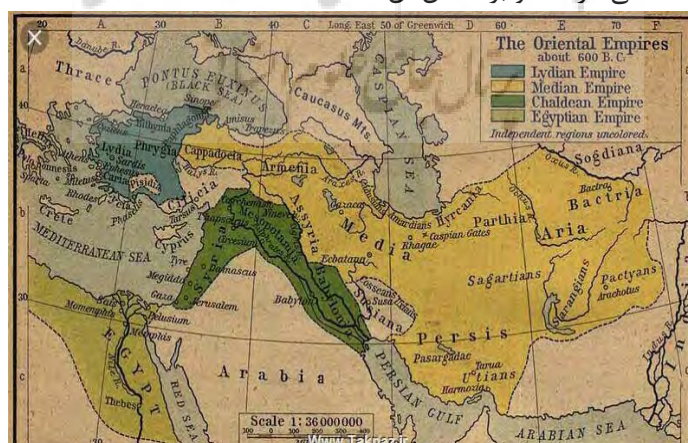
20 A 30 B 40 C Long. East 50 of Greenwich D 60 E 70 F

The Oriental Empires about 600 B.C.
Lydian Empire
Median Empire
Chaldean Empire
Egyptian Empire
Independent regions uncolored.

Thrace
PONTUS EUXINUS (BLACK SEA)
Sinope
Heraclea
Amisus
Trapezus
Caucasus Mts.
CASPIAN SEA
Lydia
Phrygia
Sardis
Miletus
Rhodes
Cappadocia
Halys R.
Armenia
Sogdiana
Oxus R.
Bactra
Bactria
Hyrcania
Parthia
Caspian Gates
Aria
Media
Rhagae
Ecbatana
Crete
Cilicia
Cyprus
MEDITERRANEAN SEA
Tyre
Megiddo
Damascus
Jerusalem
Gaza
Pelusium
Memphis
Nineveh
Mesopotamia
Assyria
Babylonia
Babylon
Susa
Susiana
Sagartians
Pactyans
Arachotus
Drangians
Persis
Pasargadae
Utians
Harmozia
Arabia
EGYPT
Nile R.
Thebes
RED SEA
PERSIAN GULF
ARABIAN SEA
Indus R.
Scale 1: 36 000 000
www.Takraz.ir